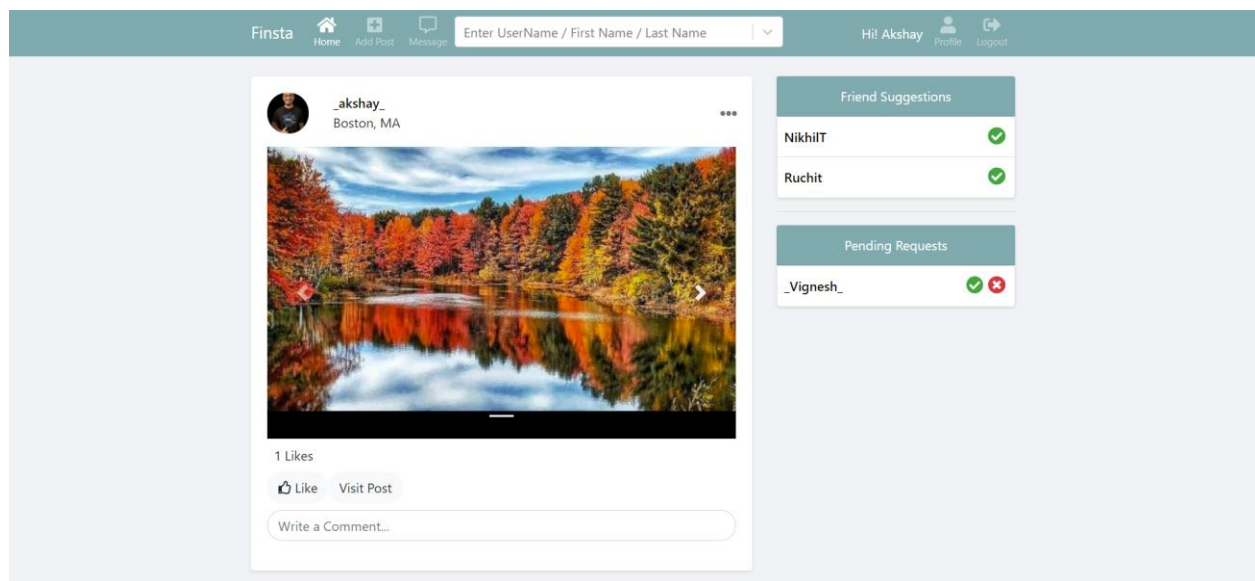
Finsta Home Add Post Message Enter UserName / First Name / Last Name Hi! Akshay Profile Logout

_akshay_
Boston, MA

1 Likes

Like Visit Post

Write a Comment...

Friend Suggestions

NikhilT

Ruchit

Pending Requests

_Vignesh_